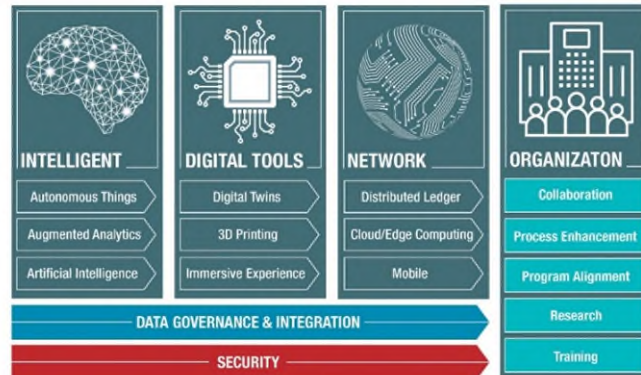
INTELLIGENT

Autonomous Things

Augmented Analytics

Artificial Intelligence

DIGITAL TOOLS

Digital Twins

3D Printing

Immersive Experience

NETWORK

Distributed Ledger

Cloud/Edge Computing

Mobile

ORGANIZATON

Collaboration

Process Enhancement

Program Alignment

Research

Training

DATA GOVERNANCE & INTEGRATION

SECURITY